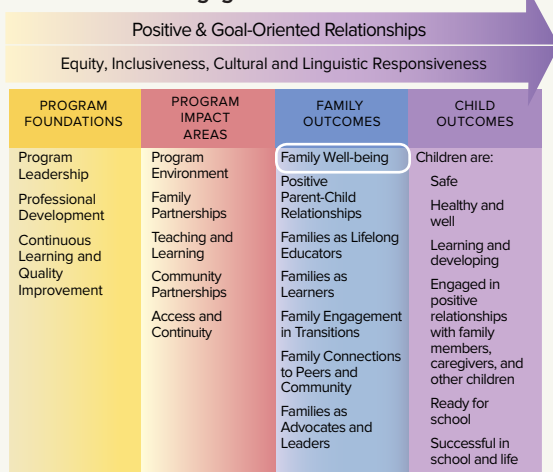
Positive & Goal-Oriented Relationships

Equity, Inclusiveness, Cultural and Linguistic Responsiveness

| PROGRAM FOUNDATIONS | PROGRAM IMPACT AREAS | FAMILY OUTCOMES | CHILD OUTCOMES |
|---|---|---|---|
| Program Leadership | Program Environment | Family Well-being | Children are: |
| Professional Development | Family Partnerships | Positive Parent-Child Relationships | Safe |
| Continuous Learning and Quality Improvement | Teaching and Learning | Families as Lifelong Educators | Healthy and well |
| | Community Partnerships | Families as Learners | Learning and developing |
| | Access and Continuity | Family Engagement in Transitions | Engaged in positive relationships with family members, caregivers, and other children |
| | | Family Connections to Peers and Community | Ready for school |
| | | Families as Advocates and Leaders | Successful in school and life |